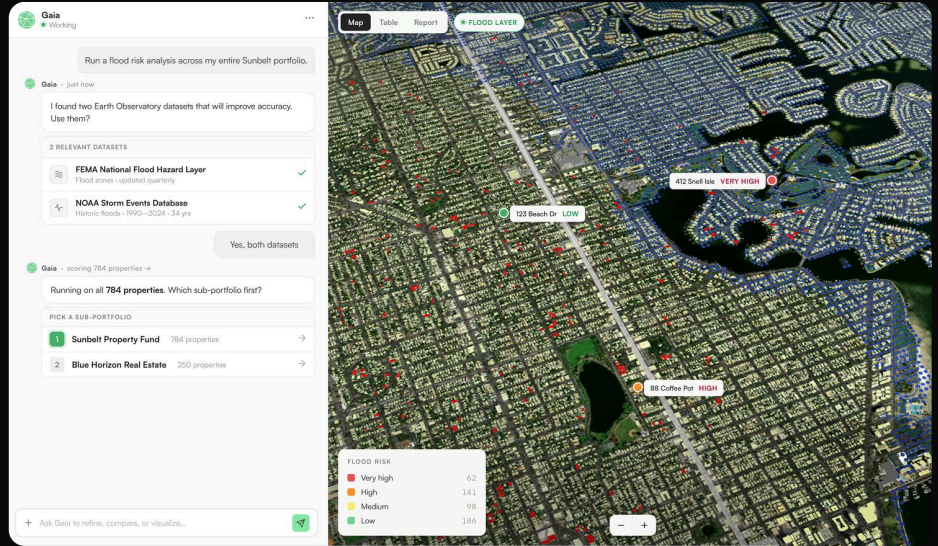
Gaia
Working

Run a flood risk analysis across my entire Sunbelt portfolio.

Gaia · just now

I found two Earth Observatory datasets that will improve accuracy. Use them?

2 RELEVANT DATASETS

FEMA National Flood Hazard Layer
Flood zones · updated quarterly

NOAA Storm Events Database
Historic floods · 1990—2024 · 34 yrs

Yes, both datasets

Gaia · scoring 784 properties →

Running on all **784 properties**. Which sub-portfolio first?

PICK A SUB-PORTFOLIO

1 Sunbelt Property Fund 784 properties

2 Blue Horizon Real Estate 250 properties

Ask Gaia to refine, compare, or visualize...

Map Table Report

FLOOD LAYER

412 Snell Isle VERY HIGH

123 Beach Dr LOW

88 Coffee Pot HIGH

FLOOD RISK

| | |
|---|---|
| Very high | 62 |
| High | 141 |
| Medium | 98 |
| Low | 186 |

− +